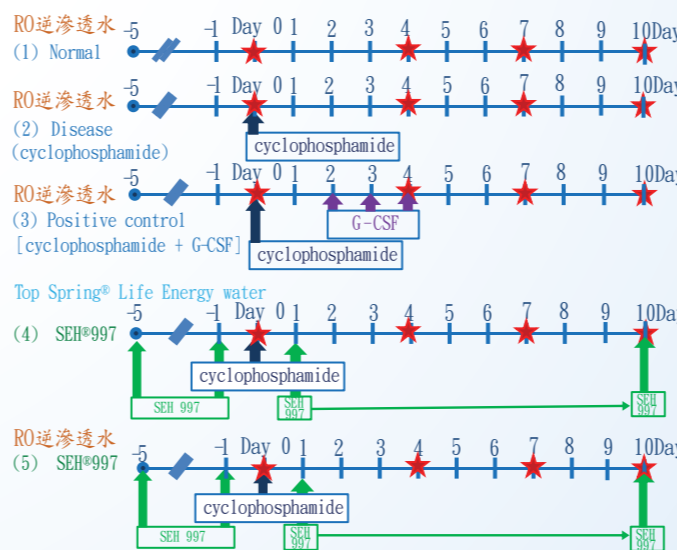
RO逆滲透水
(1) Normal
-5 -1 Day 0 1 2 3 4 5 6 7 8 9 10Day

RO逆滲透水
(2) Disease
(cyclophosphamide)
-5 -1 Day 0 1 2 3 4 5 6 7 8 9 10Day
cyclophosphamide

RO逆滲透水
(3) Positive control
[cyclophosphamide + G-CSF]
-5 -1 Day 0 1 2 3 4 5 6 7 8 9 10Day
G-CSF
cyclophosphamide

Top Spring® Life Energy water
(4) SEH®997
-5 -1 Day 0 1 2 3 4 5 6 7 8 9 10Day
cyclophosphamide
SEH 997
SEH 997
SEH 997

RO逆滲透水
(5) SEH®997
-5 -1 Day 0 1 2 3 4 5 6 7 8 9 10Day
cyclophosphamide
SEH 997
SEH 997
SEH 997